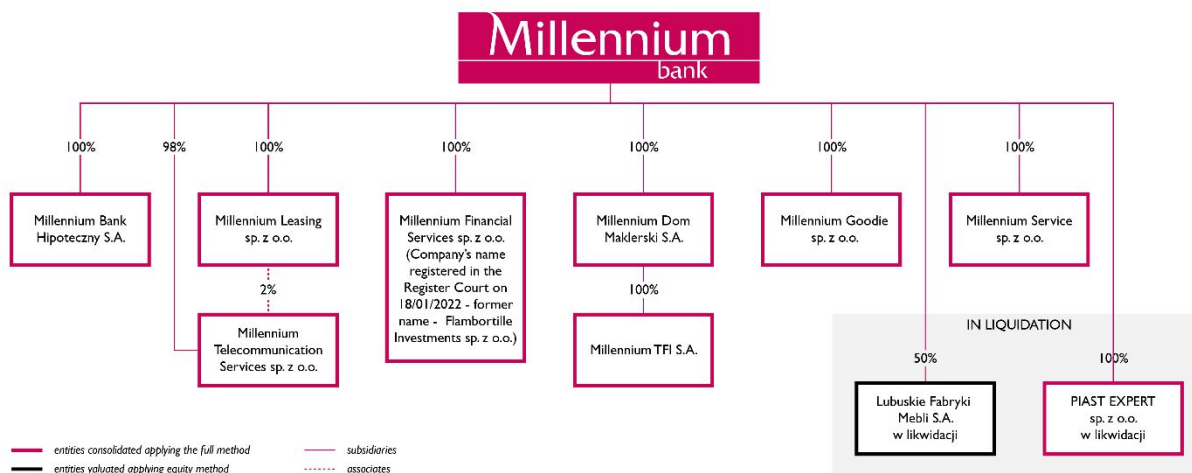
Millennium
bank

100%

Millennium Bank Hipoteczny S.A.

98%

100%

Millennium Leasing sp. z o.o.

2%

Millennium Telecommunication Services sp. z o.o.

100%

Millennium Financial Services sp. z o.o. (Company's name registered in the Register Court on 18/01/2022 - former name - Flambortille Investments sp. z o.o.)

100%

Millennium Dom Maklerski S.A.

100%

Millennium TFI S.A.

100%

Millennium Goodie sp. z o.o.

100%

Millennium Service sp. z o.o.

IN LIQUIDATION

50%

Lubuskie Fabryki Mebli S.A. w likwidacji

100%

PIAST EXPERT sp. z o.o. w likwidacji

entities consolidated applying the full method

entities valuated applying equity method

subsidiaries

associates